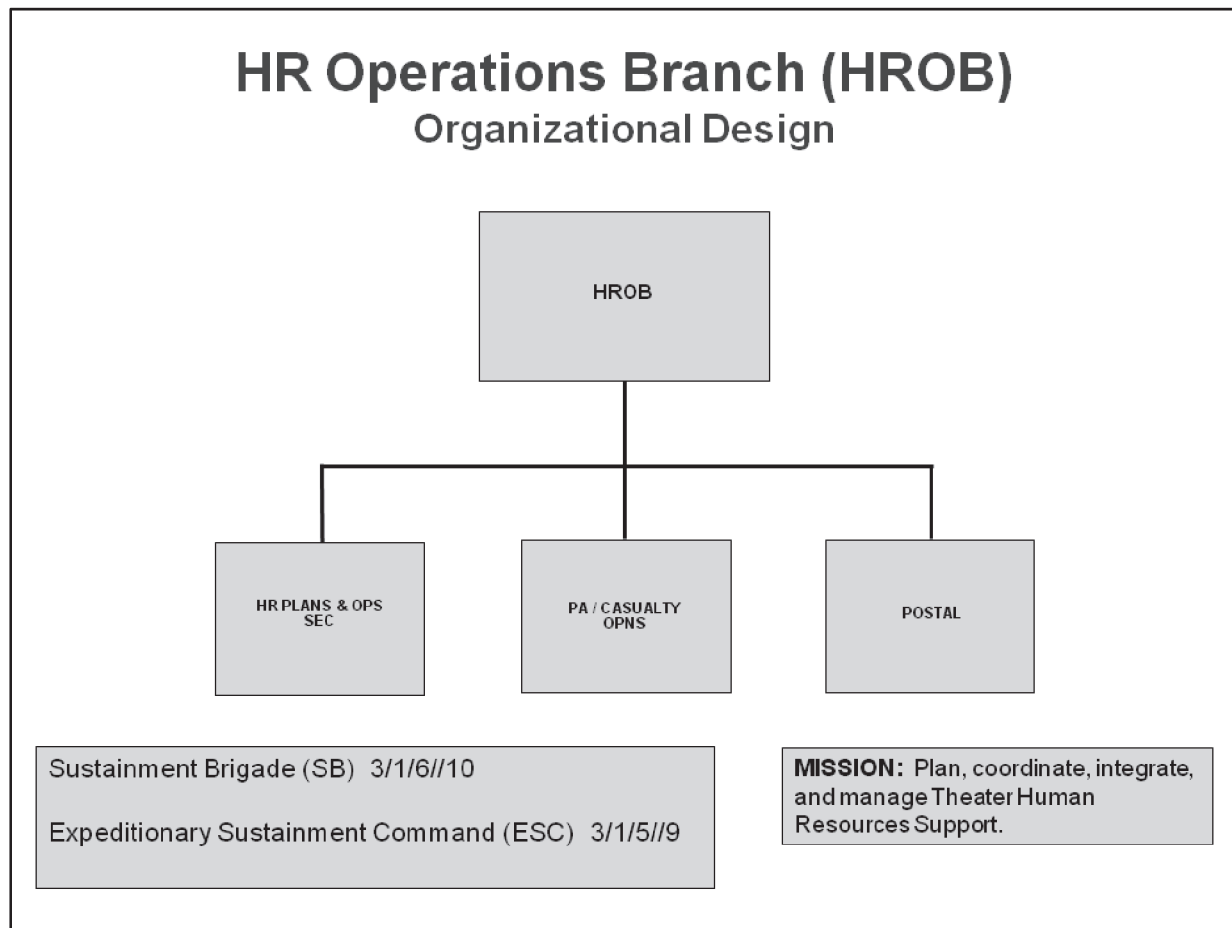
HR Operations Branch (HROB)
Organizational Design

HROB

HR PLANS & OPS SEC

PA / CASUALTY OPNS

POSTAL

Sustainment Brigade (SB) 3/1/6//10

Expeditionary Sustainment Command (ESC) 3/1/5//9

**MISSION:** Plan, coordinate, integrate, and manage Theater Human Resources Support.